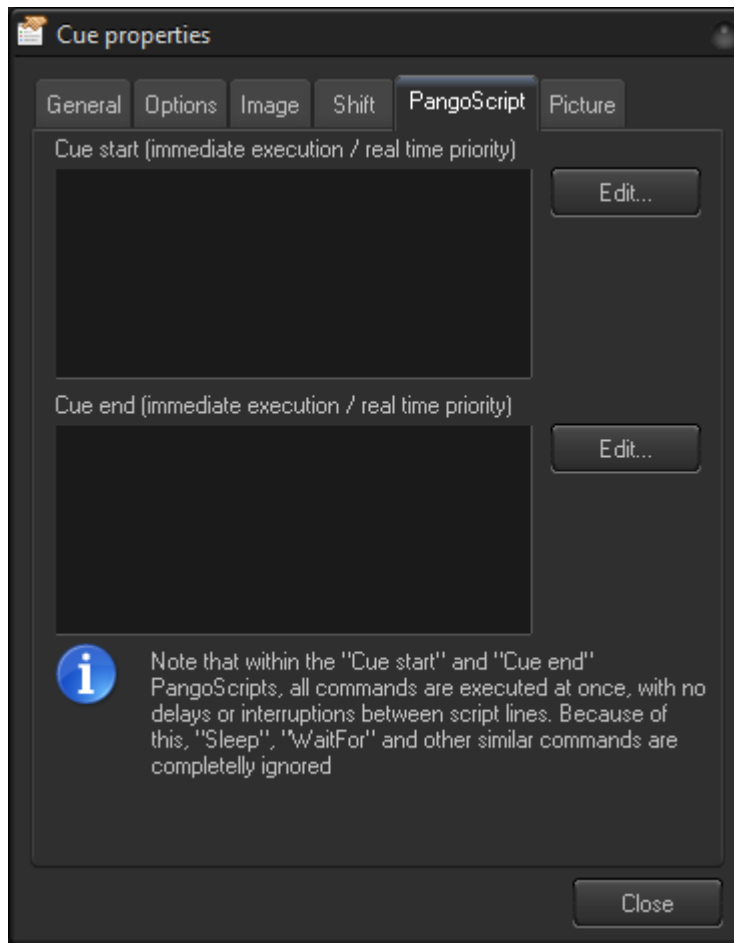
Cue properties

General Options Image Shift PangoScript Picture

Cue start (immediate execution / real time priority)

Edit...

Cue end (immediate execution / real time priority)

Edit...

Note that within the "Cue start" and "Cue end" PangoScripts, all commands are executed at once, with no delays or interruptions between script lines. Because of this, "Sleep", "WaitFor" and other similar commands are completely ignored

Close